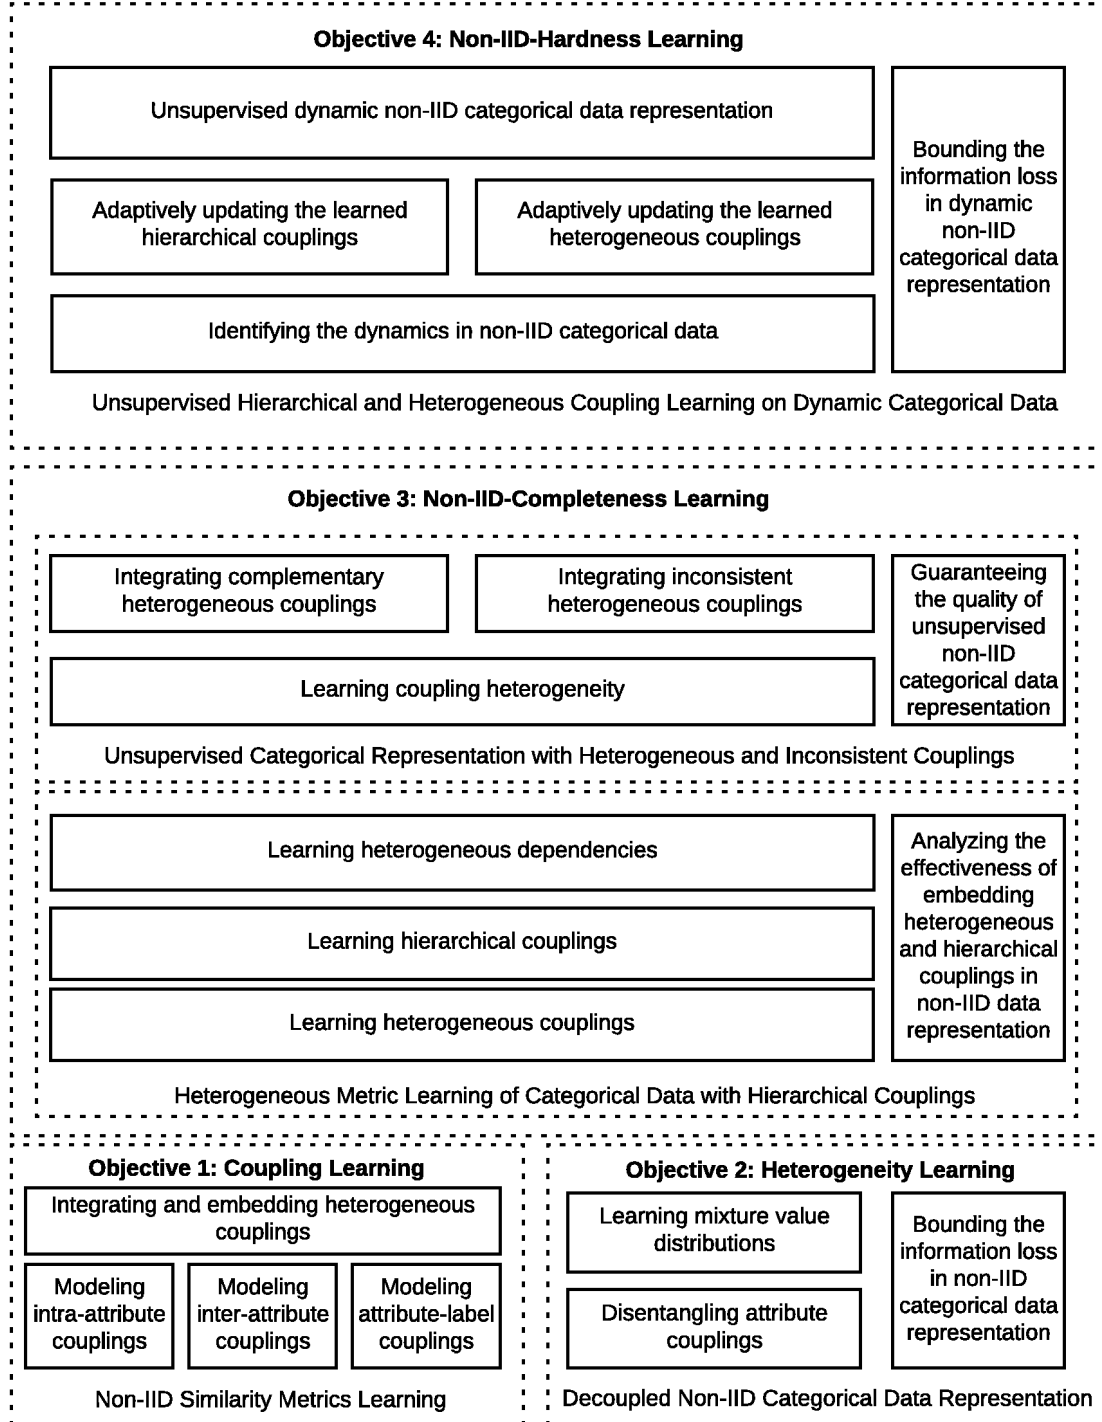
Objective 4: Non-IID-Hardness Learning

Unsupervised dynamic non-IID categorical data representation

Adaptively updating the learned hierarchical couplings

Adaptively updating the learned heterogeneous couplings

Identifying the dynamics in non-IID categorical data

Bounding the information loss in dynamic non-IID categorical data representation

Unsupervised Hierarchical and Heterogeneous Coupling Learning on Dynamic Categorical Data

Objective 3: Non-IID-Completeness Learning

Integrating complementary heterogeneous couplings

Integrating inconsistent heterogeneous couplings

Guaranteeing the quality of unsupervised non-IID categorical data representation

Learning coupling heterogeneity

Unsupervised Categorical Representation with Heterogeneous and Inconsistent Couplings

Learning heterogeneous dependencies

Learning hierarchical couplings

Learning heterogeneous couplings

Analyzing the effectiveness of embedding heterogeneous and hierarchical couplings in non-IID data representation

Heterogeneous Metric Learning of Categorical Data with Hierarchical Couplings

Objective 1: Coupling Learning

Integrating and embedding heterogeneous couplings

Modeling intra-attribute couplings

Modeling inter-attribute couplings

Modeling attribute-label couplings

Non-IID Similarity Metrics Learning

Objective 2: Heterogeneity Learning

Learning mixture value distributions

Disentangling attribute couplings

Bounding the information loss in non-IID categorical data representation

Decoupled Non-IID Categorical Data Representation